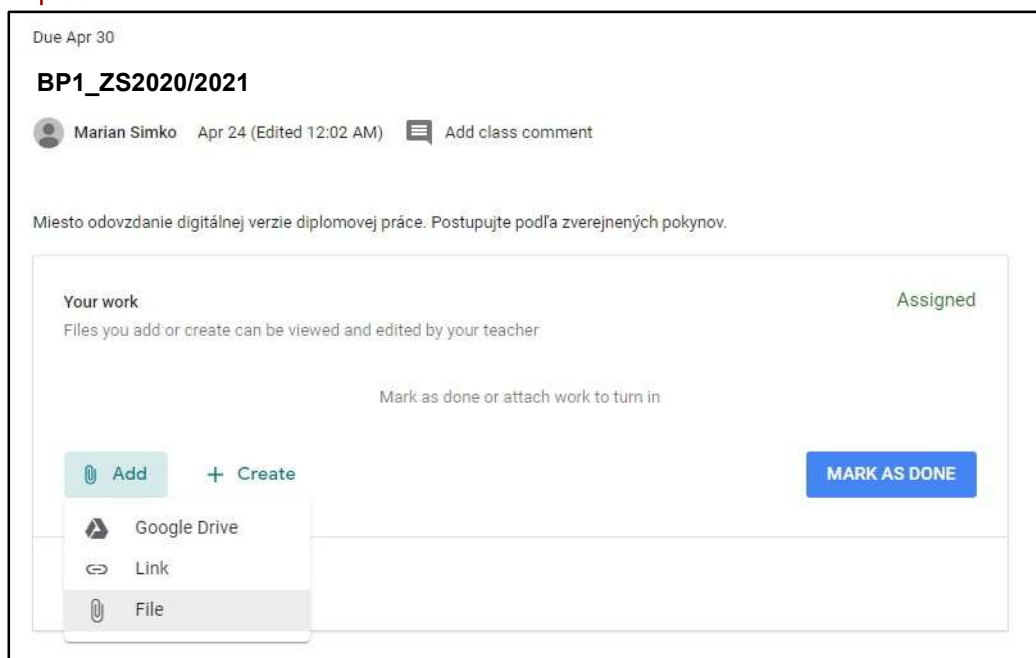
Due Apr 30

BP1_ZS2020/2021

Marian Simko Apr 24 (Edited 12:02 AM) Add class comment

Miesto odovzdanie digitálnej verzie diplomovej práce. Postupujte podľa zverejnených pokynov.

Your work

Assigned

Files you add or create can be viewed and edited by your teacher

Mark as done or attach work to turn in

Add

+ Create

MARK AS DONE

Google Drive

Link

File